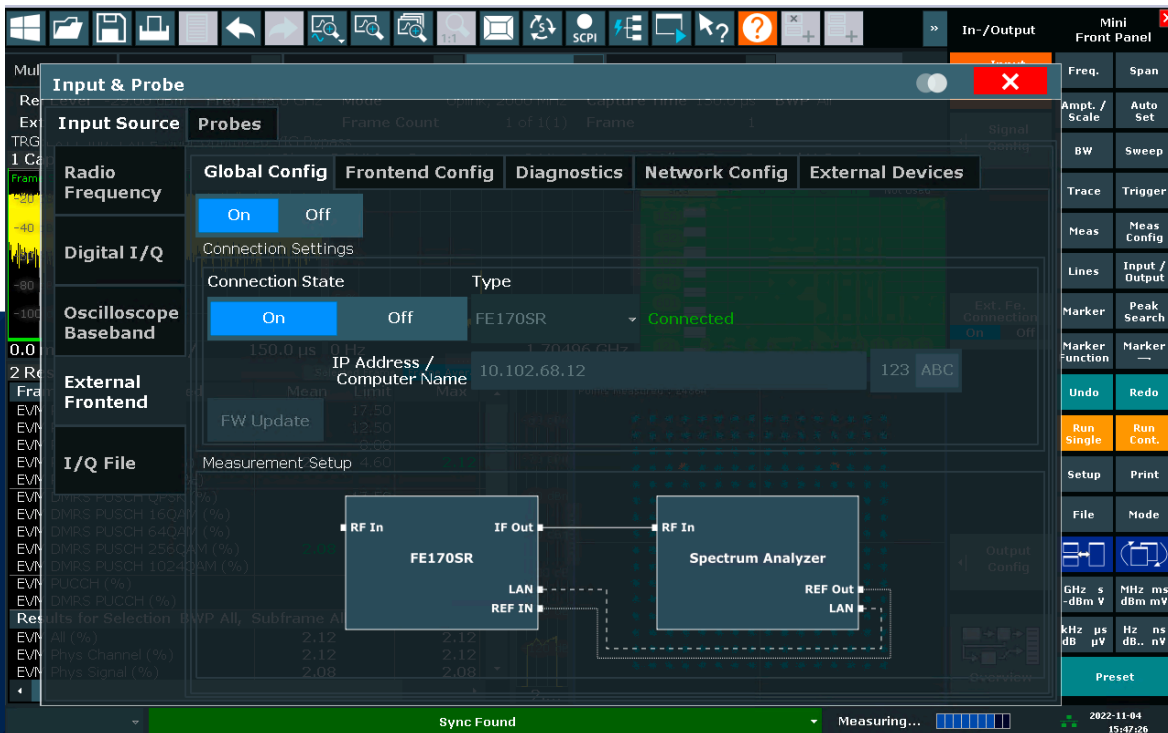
In-/Output

Mini Front Panel

Freq. Span
Ampt. / Scale Auto Set
BW Sweep
Trace Trigger
Meas Meas Config
Lines Input / Output
Marker Peak Search
Marker Function Marker →
Undo Redo
Run Single Run Cont.
Setup Print
File Mode
GHz s -dBm V MHz ms dBm mV
kHz µs dB µV Hz ns dB.. nV
Preset

Input & Probe

Input Source Probes

Radio Frequency
Digital I/Q
Oscilloscope Baseband
External Frontend
I/Q File

Global Config Frontend Config Diagnostics Network Config External Devices

On Off

Connection Settings

Connection State
On Off

Type
FE170SR
Connected

IP Address / Computer Name
10.102.68.12
123 ABC

FW Update

Measurement Setup

RF In
IF Out
FE170SR
LAN
REF IN

RF In
Spectrum Analyzer
REF Out
LAN

Sync Found
Measuring...
2022-11-04
15:47:26